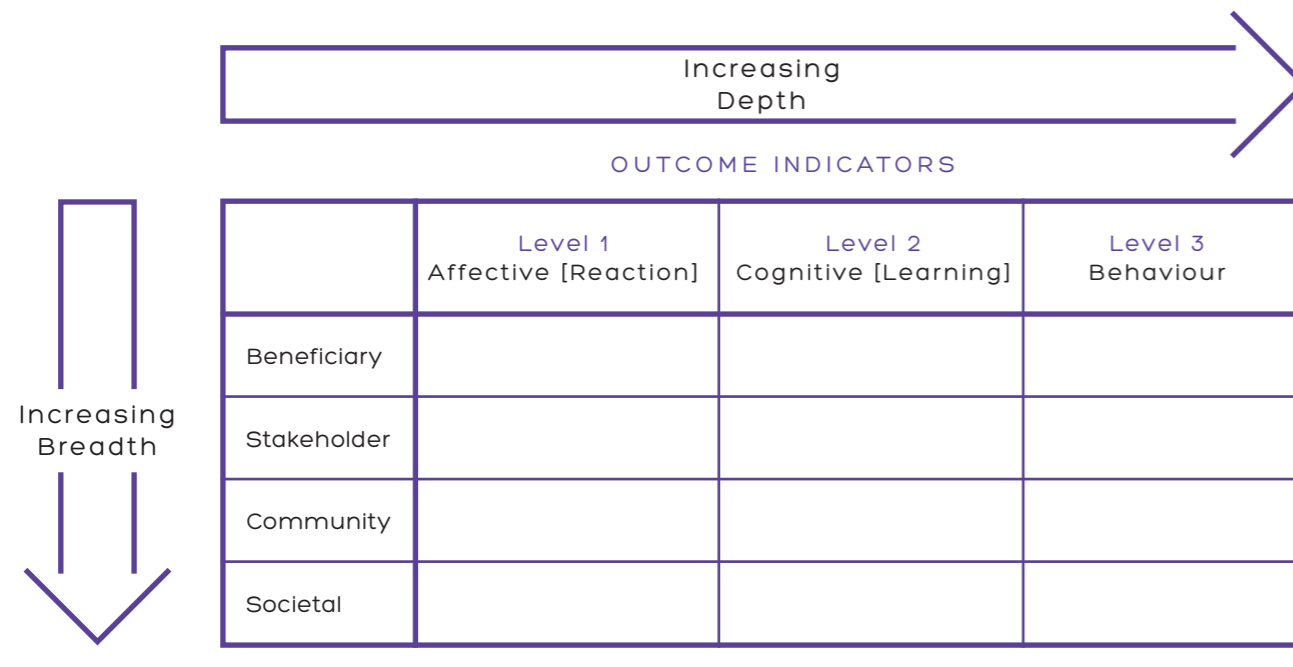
Increasing Depth

OUTCOME INDICATORS

Increasing Breadth

| | Level 1 Affective [Reaction] | Level 2 Cognitive [Learning] | Level 3 Behaviour |
|---|---|---|---|
| Beneficiary | | | |
| Stakeholder | | | |
| Community | | | |
| Societal | | | |